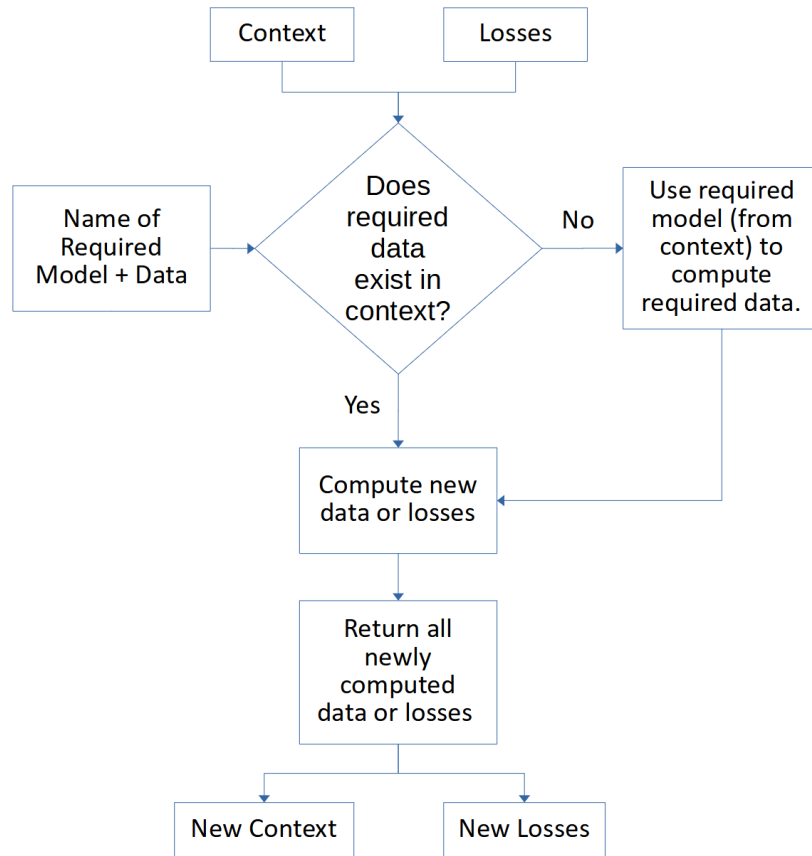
Context

Losses

Name of Required Model + Data

Does required data exist in context?

No

Use required model (from context) to compute required data.

Yes

Compute new data or losses

Return all newly computed data or losses

New Context

New Losses